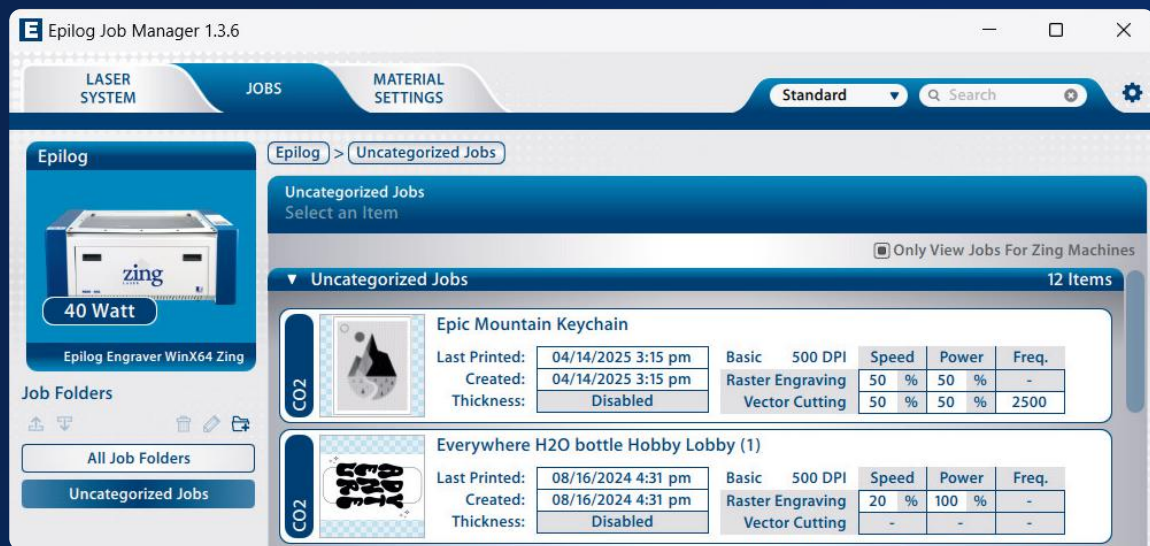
E Epilog Job Manager 1.3.6

LASER SYSTEM
JOBS
MATERIAL SETTINGS

Standard
Search

Epilog

zing LASER

40 Watt

Epilog Engraver WinX64 Zing

Job Folders

All Job Folders
Uncategorized Jobs

Epilog > Uncategorized Jobs

Uncategorized Jobs
Select an Item

Only View Jobs For Zing Machines

▼ Uncategorized Jobs 12 Items

CO2

Epic Mountain Keychain

| Last Printed: | 04/14/2025 3:15 pm | Basic | 500 DPI | Speed | | Power | | Freq. |
|---|---|---|---|---|---|---|---|---|
| Created: | 04/14/2025 3:15 pm | Raster Engraving | | 50 | % | 50 | % | - |
| Thickness: | Disabled | Vector Cutting | | 50 | % | 50 | % | 2500 |

CO2

Everywhere H2O bottle Hobby Lobby (1)

| Last Printed: | 08/16/2024 4:31 pm | Basic | 500 DPI | Speed | | Power | | Freq. |
|---|---|---|---|---|---|---|---|---|
| Created: | 08/16/2024 4:31 pm | Raster Engraving | | 20 | % | 100 | % | - |
| Thickness: | Disabled | Vector Cutting | | - | | - | | - |